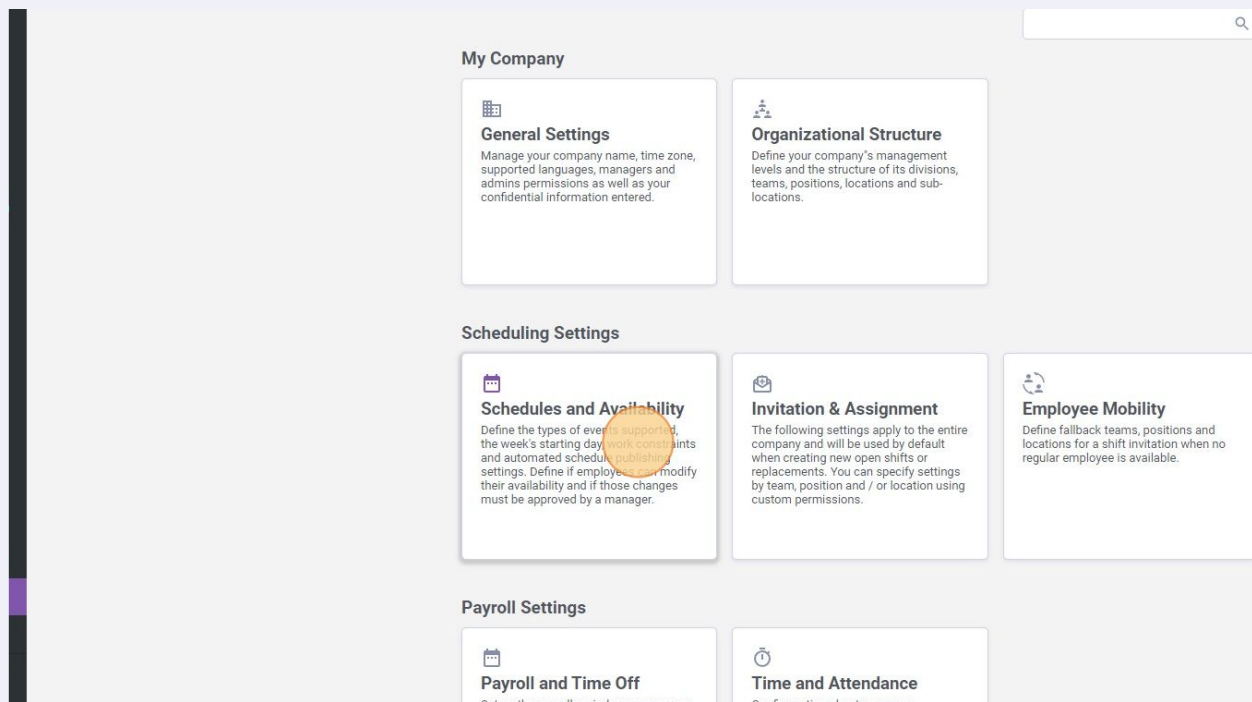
My Company

General Settings
Manage your company name, time zone, supported languages, managers and admins permissions as well as your confidential information entered.

Organizational Structure
Define your company"s management levels and the structure of its divisions, teams, positions, locations and sub-locations.

Scheduling Settings

Schedules and Availability
Define the types of events supported, the week's starting day, work constraints and automated schedule publishing settings. Define if employees can modify their availability and if those changes must be approved by a manager.

Invitation & Assignment
The following settings apply to the entire company and will be used by default when creating new open shifts or replacements. You can specify settings by team, position and / or location using custom permissions.

Employee Mobility
Define fallback teams, positions and locations for a shift invitation when no regular employee is available.

Payroll Settings

Payroll and Time Off
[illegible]

Time and Attendance
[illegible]